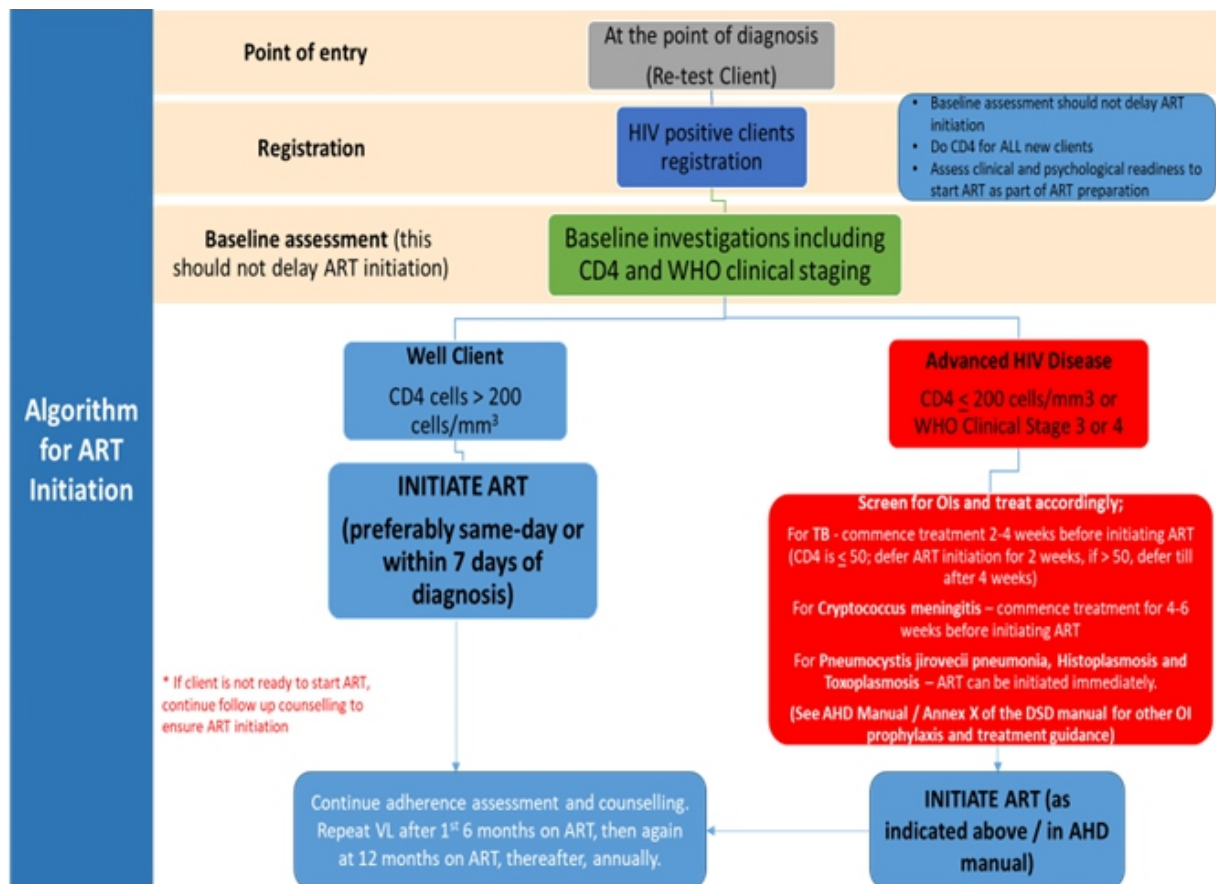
Algorithm for ART Initiation

Point of entry

At the point of diagnosis (Re-test Client)

Registration

HIV positive clients registration

- Baseline assessment should not delay ART initiation
- Do CD4 for ALL new clients
- Assess clinical and psychological readiness to start ART as part of ART preparation

Baseline assessment (this should not delay ART initiation)

Baseline investigations including CD4 and WHO clinical staging

Well Client

CD4 cells > 200 cells/mm$^3$

INITIATE ART (preferably same-day or within 7 days of diagnosis)

Advanced HIV Disease

CD4 $\leq$ 200 cells/mm3 or WHO Clinical Stage 3 or 4

Screen for OIs and treat accordingly;

For TB - commence treatment 2-4 weeks before initiating ART (CD4 is $\leq$ 50; defer ART initiation for 2 weeks, if > 50, defer till after 4 weeks)

For Cryptococcus meningitis – commence treatment for 4-6 weeks before initiating ART

For Pneumocystis jirovecii pneumonia, Histoplasmosis and Toxoplasmosis – ART can be initiated immediately.

(See AHD Manual / Annex X of the DSD manual for other OI prophylaxis and treatment guidance)

* If client is not ready to start ART, continue follow up counselling to ensure ART initiation

Continue adherence assessment and counselling. Repeat VL after 1$^{st}$ 6 months on ART, then again at 12 months on ART, thereafter, annually.

INITIATE ART (as indicated above / in AHD manual)